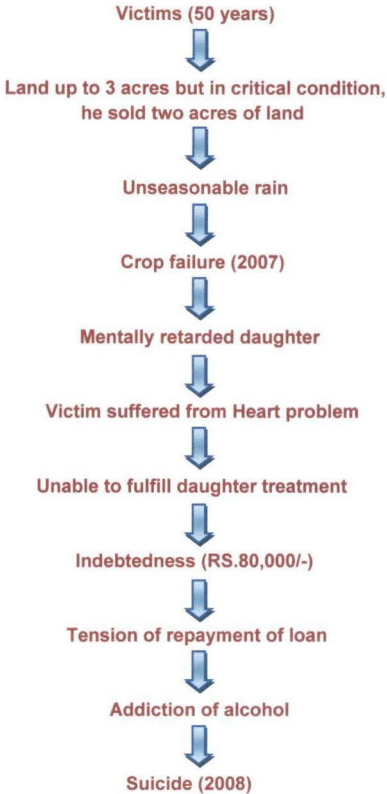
Victims (50 years)

Land up to 3 acres but in critical condition, he sold two acres of land

Unseasonable rain

Crop failure (2007)

Mentally retarded daughter

Victim suffered from Heart problem

Unable to fulfill daughter treatment

Indebtedness (RS.80,000/-)

Tension of repayment of loan

Addiction of alcohol

Suicide (2008)